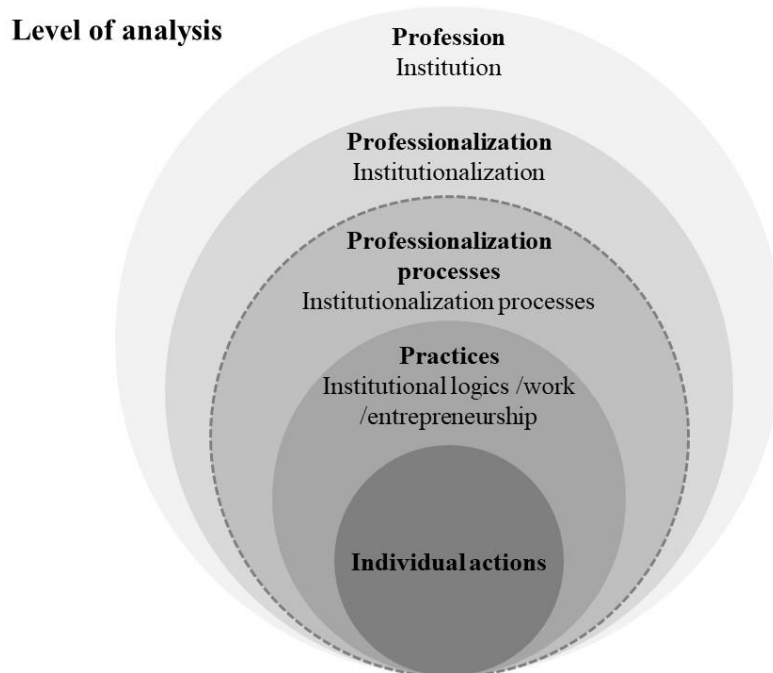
Level of analysis

Profession
Institution

Professionalization
Institutionalization

Professionalization processes
Institutionalization processes

Practices
Institutional logics /work /entrepreneurship

Individual actions